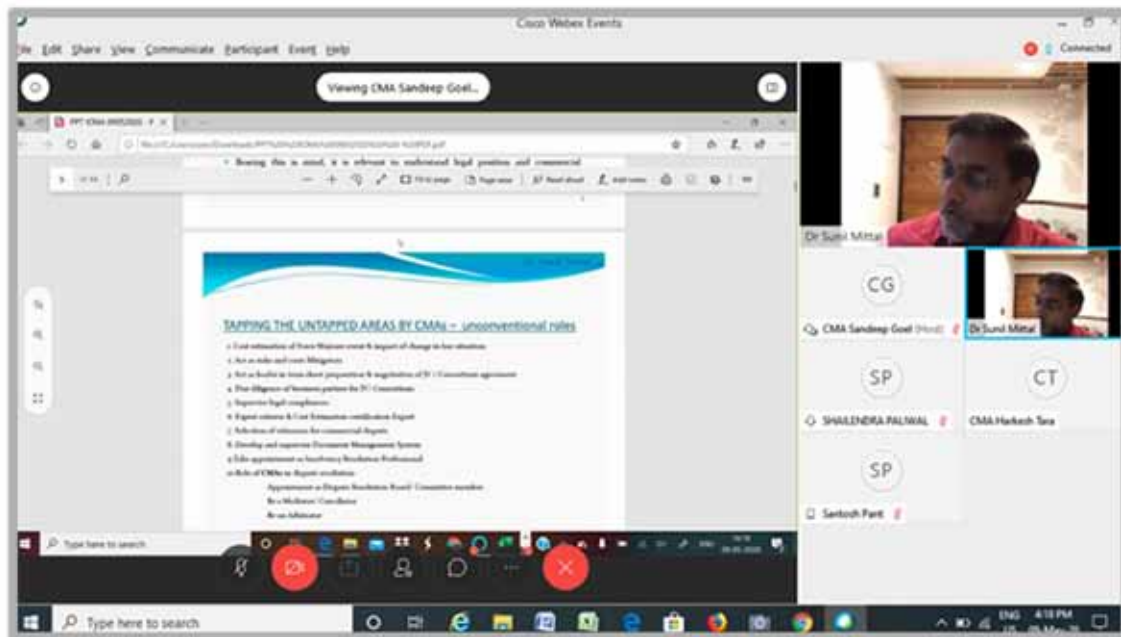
Cisco Webex Events

ile Edit Share View Communicate Participant Event Help

Connected

Viewing CMA Sandeep Goel...

Bearing this in mind, it is relevant to understand legal position and commercial

TAPPING THE UNTAPPED AREAS BY CMAs – unconventional roles

1. Cost estimation of Force Majeure event & impact of change in law situation
2. Act as risks and costs Mitigators
3. Act as a leader in term sheet preparation & negotiation of JV / Consortium agreement
4. Due diligence of business partner for JV/ Consortium
5. Supervise legal compliances
6. Expert witness & Cost Estimation certification Expert
7. Selection of witnesses for commercial disputes
8. Develop and supervise Document Management System
9. Take appointment as Insolvency Resolution Professional
10. Role of CMAs in dispute resolution
Appointment as Dispute Resolution Board/ Committee member
Be a Mediator/ Conciliator
Be an Arbitrator

Type here to search

Dr Sunil Mittal

CG

CMA Sandeep Goel (Host)

Dr Sunil Mittal

SP

SHAILENDRA PALIWAL

CT

CMA Harkesh Tara

SP

Santosh Pant

Type here to search

ENG 4:18 PM